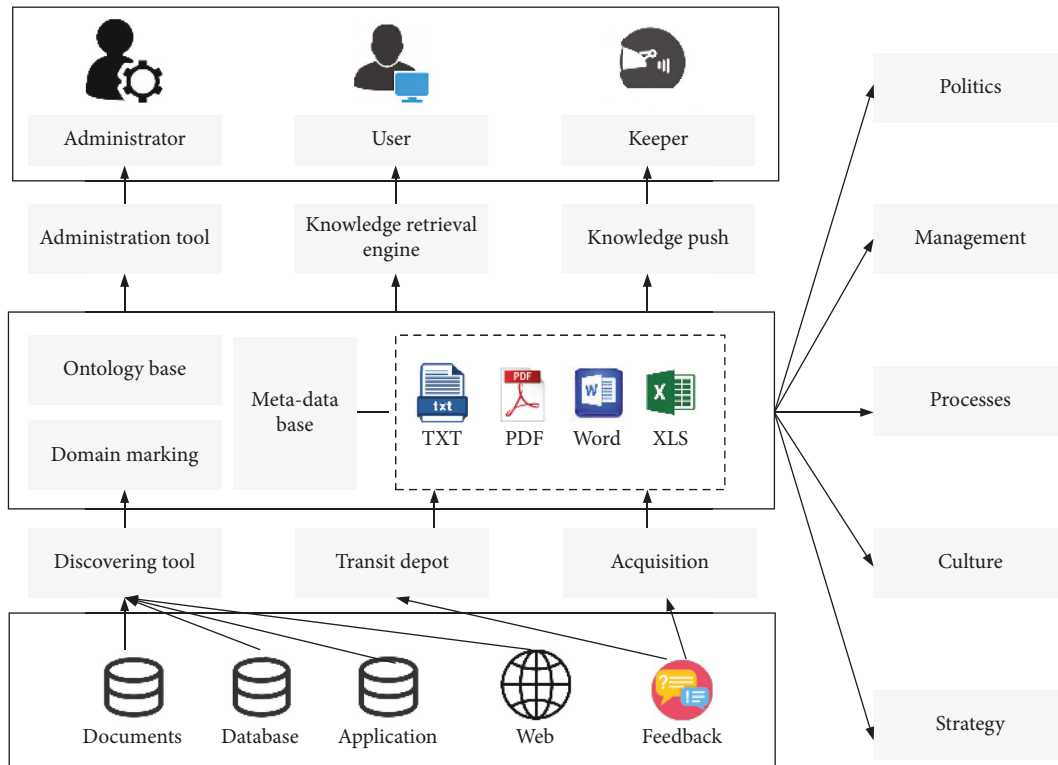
Administrator
User
Keeper
Administration tool
Knowledge retrieval engine
Knowledge push
Ontology base
Domain marking
Meta-data base
txt
TXT
PDF
PDF
W
Word
X
XLS
Discovering tool
Transit depot
Acquisition
Documents
Database
Application
Web
Feedback
Politics
Management
Processes
Culture
Strategy